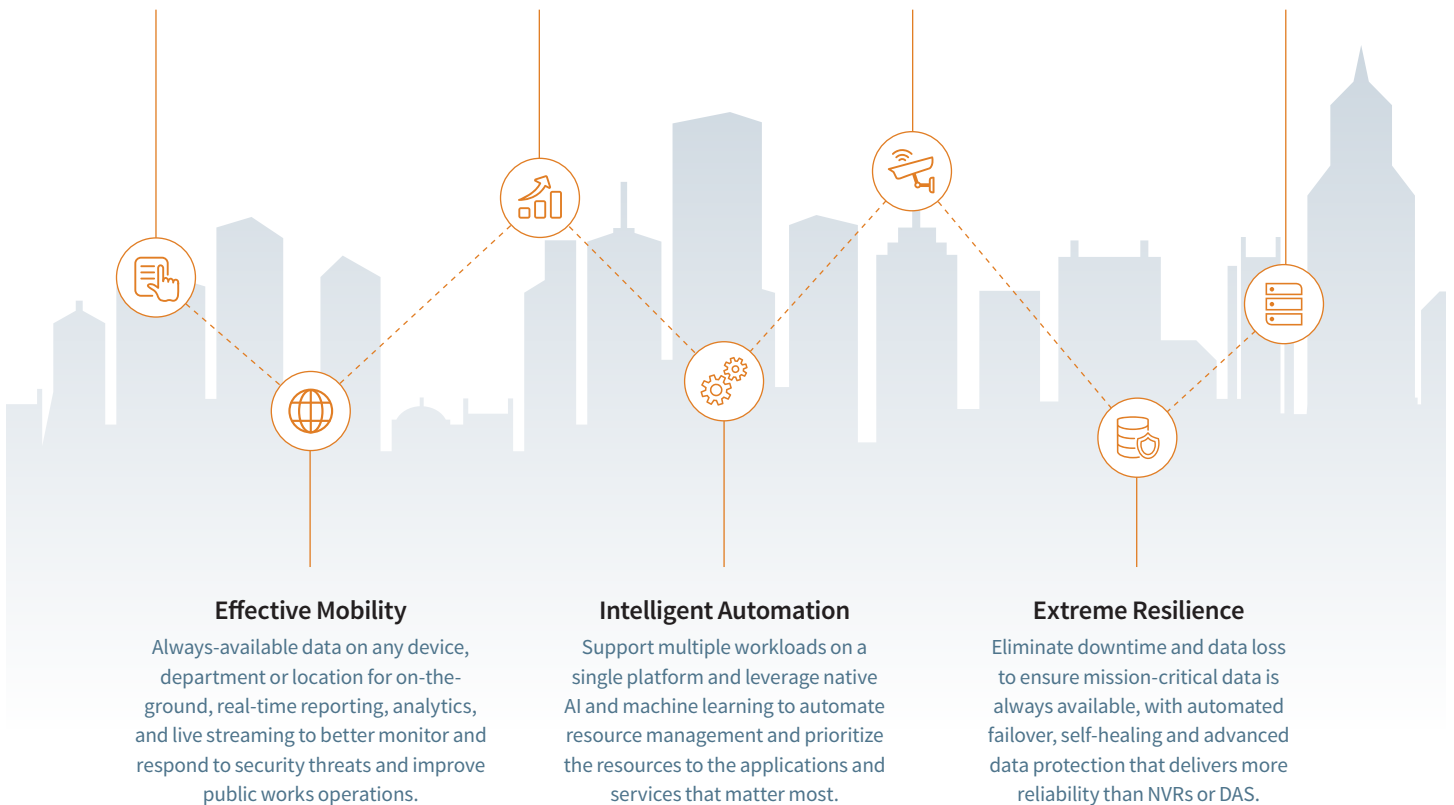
Effective Mobility

Always-available data on any device, department or location for on-the-ground, real-time reporting, analytics, and live streaming to better monitor and respond to security threats and improve public works operations.

Intelligent Automation

Support multiple workloads on a single platform and leverage native AI and machine learning to automate resource management and prioritize the resources to the applications and services that matter most.

Extreme Resilience

Eliminate downtime and data loss to ensure mission-critical data is always available, with automated failover, self-healing and advanced data protection that delivers more reliability than NVRs or DAS.